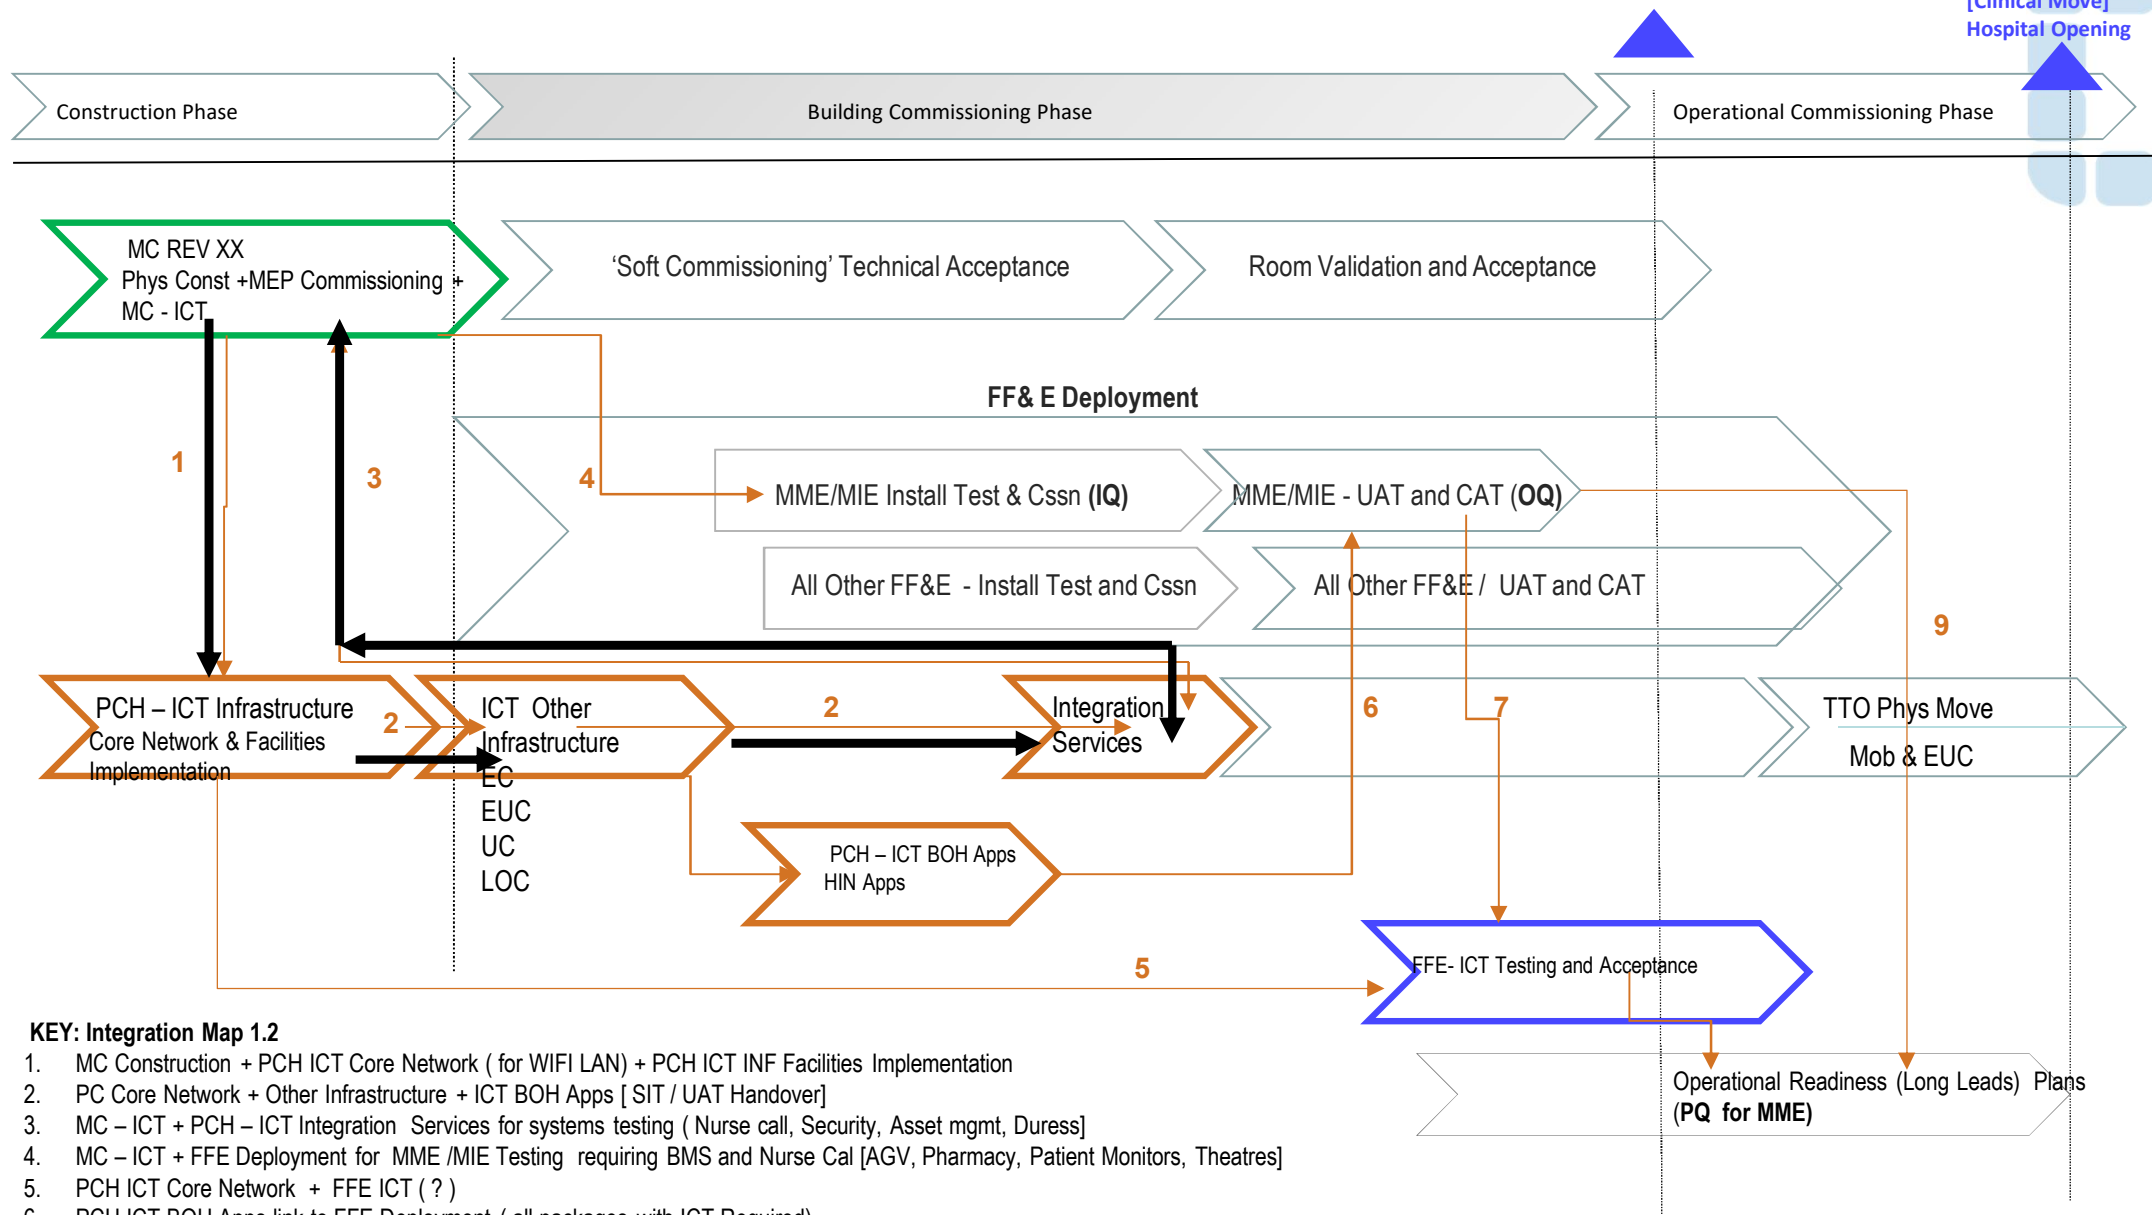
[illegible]
Hospital Opening

Construction Phase

Building Commissioning Phase

Operational Commissioning Phase

MC REV XX
Phys Const +MEP Commissioning +
MC - ICT

'Soft Commissioning' Technical Acceptance

Room Validation and Acceptance

FF& E Deployment

1

3

4

MME/MIE Install Test & Cssn **(IQ)**

MME/MIE - UAT and CAT (**OQ)**

All Other FF&E - Install Test and Cssn

All Other FF&E / UAT and CAT

9

PCH – ICT Infrastructure Core Network & Facilities Implementation

2

ICT Other Infrastructure
EC
EUC
UC
LOC

2

Integration Services

6

7

TTO Phys Move

Mob & EUC

PCH – ICT BOH Apps
HIN Apps

FFE- ICT Testing and Acceptance

5

Operational Readiness (Long Leads) Plans (**PQ for MME)**

**KEY: Integration Map 1.2**
1. MC Construction + PCH ICT Core Network ( for WIFI LAN) + PCH ICT INF Facilities Implementation
2. PC Core Network + Other Infrastructure + ICT BOH Apps [ SIT / UAT Handover]
3. MC – ICT + PCH – ICT Integration Services for systems testing ( Nurse call, Security, Asset mgmt, Duress]
4. MC – ICT + FFE Deployment for MME /MIE Testing requiring BMS and Nurse Cal [AGV, Pharmacy, Patient Monitors, Theatres]
5. PCH ICT Core Network + FFE ICT ( ? )
6. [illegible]